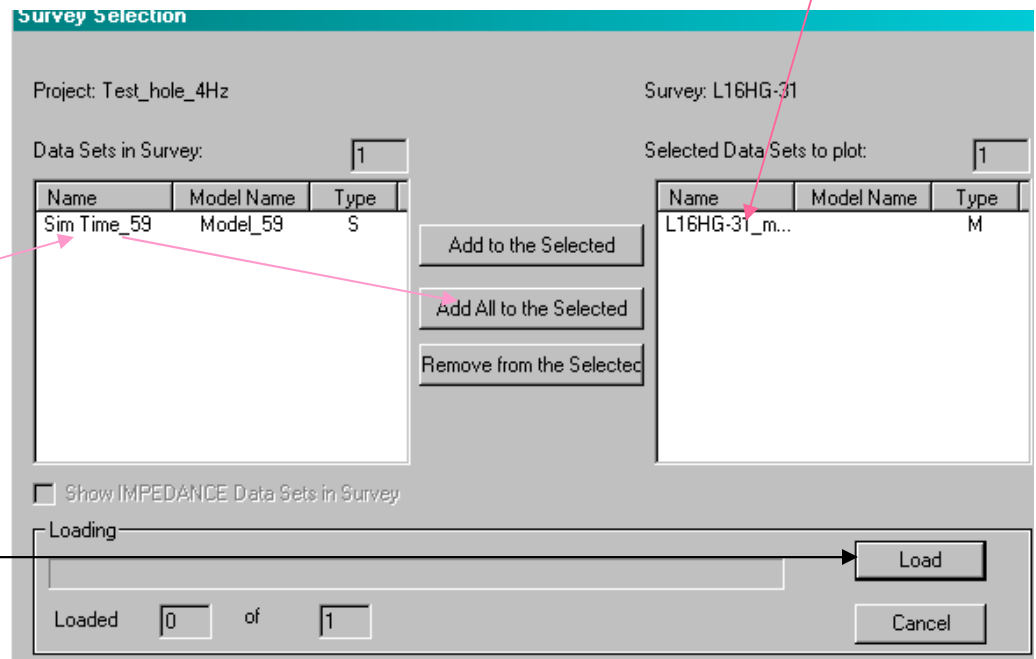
Survey Selection

Project: Test_hole_4Hz

Survey: L16HG-31

Data Sets in Survey: 1

Selected Data Sets to plot: 1

| Name | Model Name | Type |
|---|---|---|
| Sim Time_59 | Model_59 | S |

Add to the Selected

Add All to the Selected

Remove from the Selectec

| Name | Model Name | Type |
|---|---|---|
| L16HG-31_m... | | M |

Show IMPEDANCE Data Sets in Survey

Loading

Load

Loaded 0 of 1

Cancel